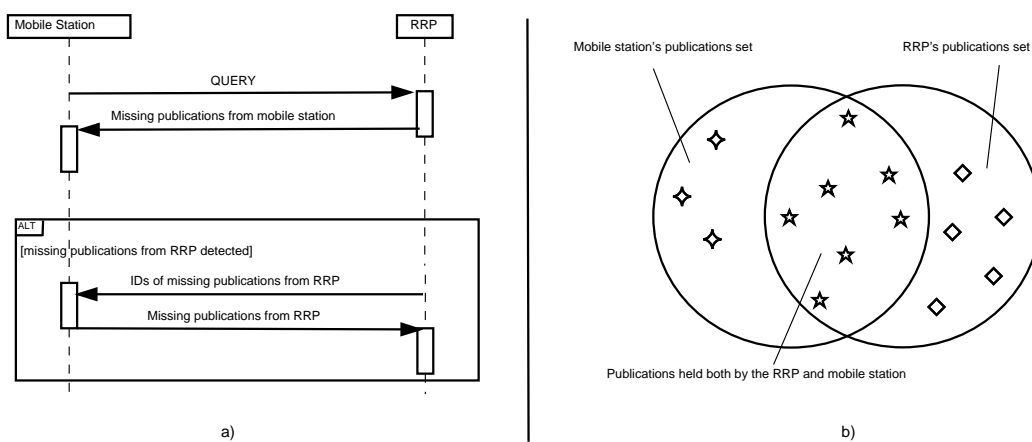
Mobile Station

RRP

QUERY

Missing publications from mobile station

ALT

[missing publications from RRP detected]

IDs of missing publications from RRP

Missing publications from RRP

a)

Mobile station's publications set

RRP's publications set

Publications held both by the RRP and mobile station

b)